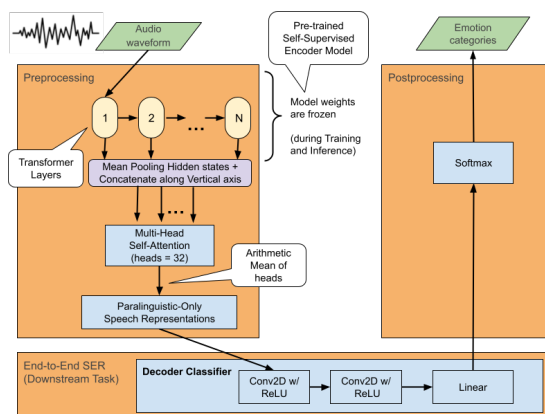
Audio waveform

Pre-trained Self-Supervised Encoder Model

Emotion categories

Preprocessing

Postprocessing

1

2

...

N

Model weights are frozen

(during Training and Inference)

Transformer Layers

Mean Pooling Hidden states + Concatenate along Vertical axis

Softmax

...

Multi-Head Self-Attention (heads = 32)

Arithmetic Mean of heads

Paralinguistic-Only Speech Representations

End-to-End SER (Downstream Task)

Decoder Classifier

Conv2D w/ ReLU

Conv2D w/ ReLU

Linear